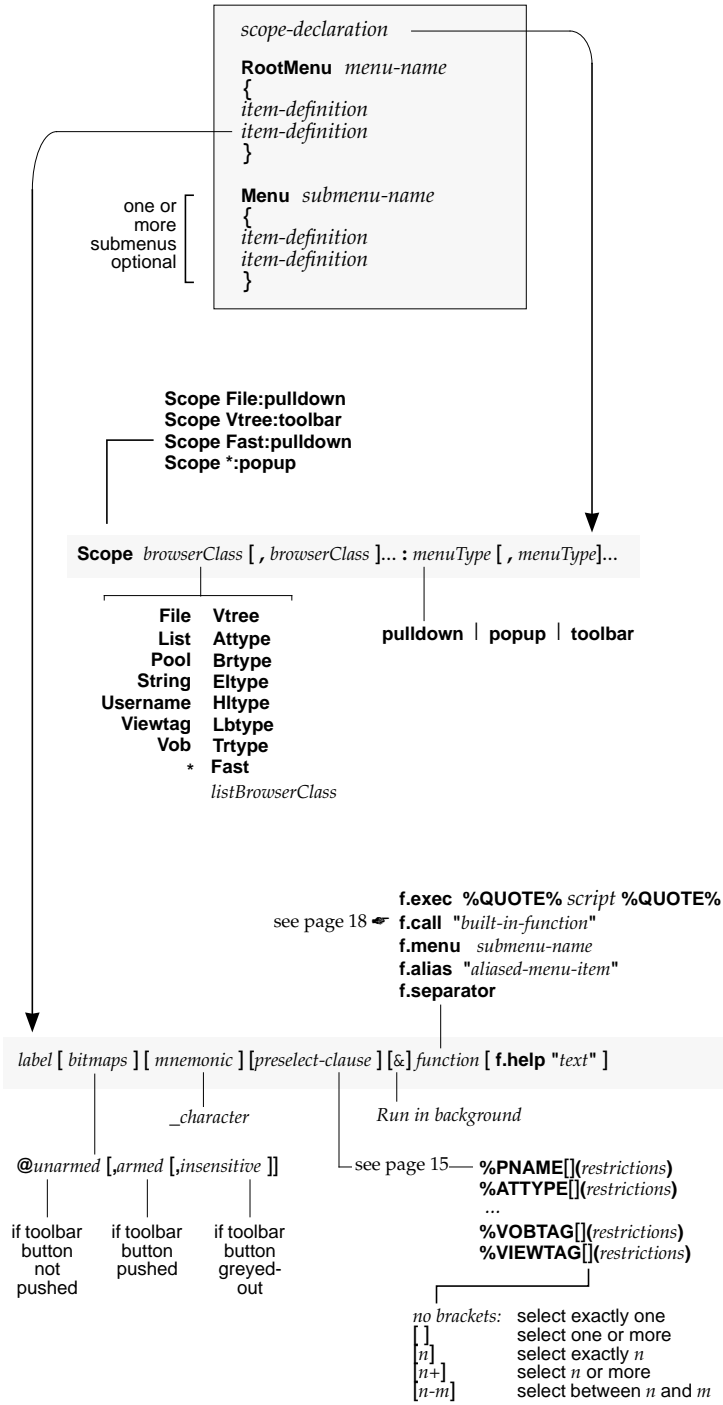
scope-declaration

RootMenu menu-name
{
item-definition
item-definition
}

one or more submenus optional

Menu submenu-name
{
item-definition
item-definition
}

Scope File:pulldown
Scope Vtree:toolbar
Scope Fast:pulldown
Scope *:popup

Scope browserClass [ , browserClass ]... : menuType [ , menuType]...

| | |
|---|---|
| File | Vtree |
| List | Attype |
| Pool | Brtype |
| String | Eltype |
| Username | Hltype |
| Viewtag | Lbtype |
| Vob | Trtype |
| * | Fast |
| | listBrowserClass |

pulldown | popup | toolbar

f.exec %QUOTE% script %QUOTE%
see page 18 ☛ f.call "built-in-function"
f.menu submenu-name
f.alias "aliased-menu-item"
f.separator

label [ bitmaps ] [ mnemonic ] [preselect-clause ] [&] function [ f.help "text" ]

_character

Run in background

@unarmed [,armed [,insensitive ]]

if toolbar button not pushed

if toolbar button pushed

if toolbar button greyed-out

see page 15 %PNAME[](restrictions)
%ATTYPE[](restrictions)
...
%VOBTAG[](restrictions)
%VIEWTAG[](restrictions)

| | |
|---|---|
| no brackets: | select exactly one |
| [ ] | select one or more |
| [$n$] | select exactly $n$ |
| [$n$+] | select $n$ or more |
| [$n$-$m$] | select between $n$ and $m$ |